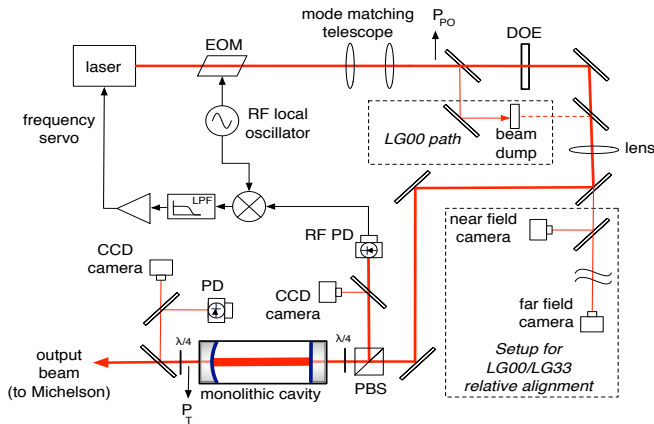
mode matching telescope
$P_{PO}$
DOE
laser
EOM
RF local oscillator
frequency servo
LG00 path
beam dump
lens
LPF
RF PD
near field camera
CCD camera
PD
CCD camera
far field camera
λ/4
λ/4
output beam (to Michelson)
$P_T$
monolithic cavity
PBS
Setup for LG00/LG33 relative alignment